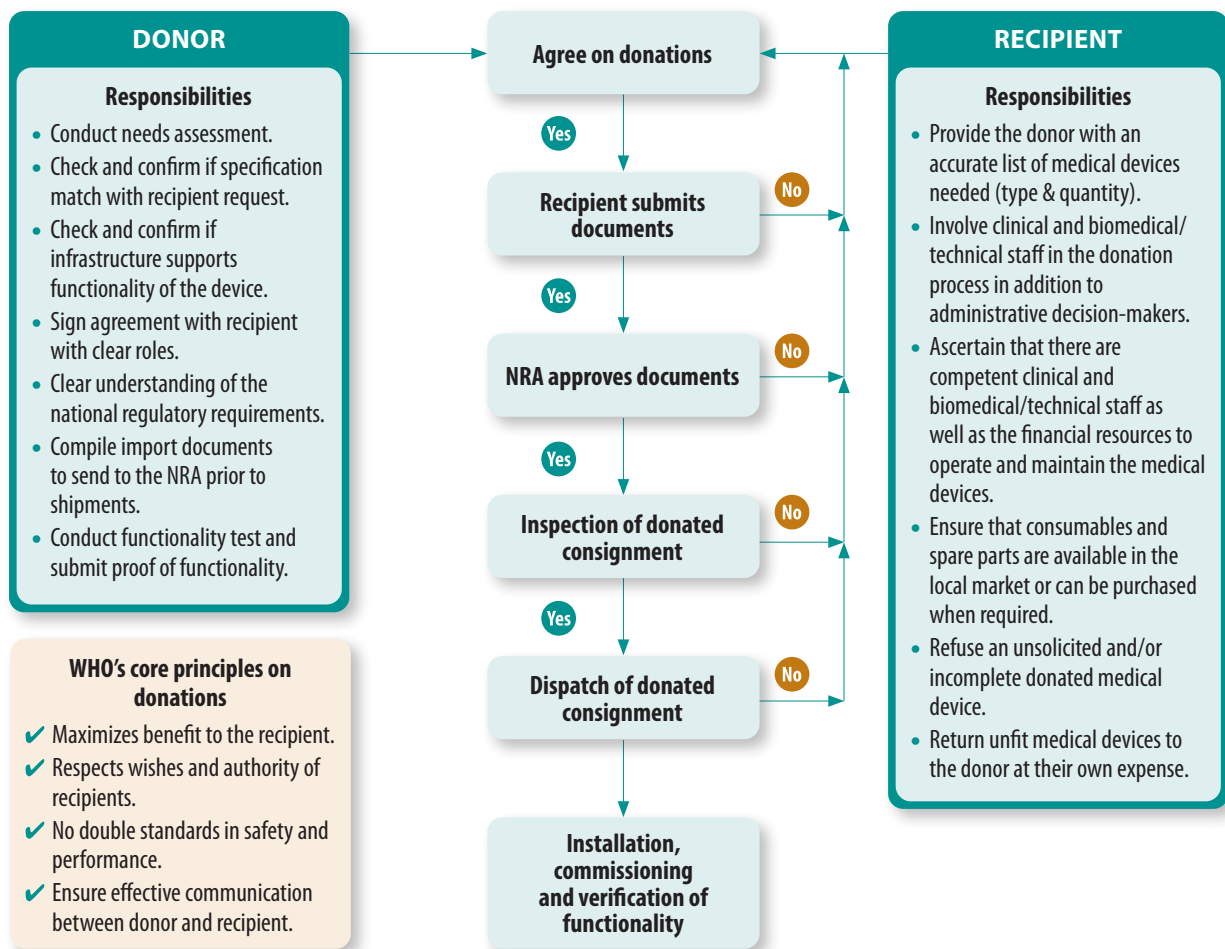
DONOR

Responsibilities

• Conduct needs assessment.
• Check and confirm if specification match with recipient request.
• Check and confirm if infrastructure supports functionality of the device.
• Sign agreement with recipient with clear roles.
• Clear understanding of the national regulatory requirements.
• Compile import documents to send to the NRA prior to shipments.
• Conduct functionality test and submit proof of functionality.

WHO's core principles on donations

✔ Maximizes benefit to the recipient.
✔ Respects wishes and authority of recipients.
✔ No double standards in safety and performance.
✔ Ensure effective communication between donor and recipient.

Agree on donations

Yes

Recipient submits documents

No

Yes

NRA approves documents

No

Yes

Inspection of donated consignment

No

Yes

Dispatch of donated consignment

No

Installation, commissioning and verification of functionality

RECIPIENT

Responsibilities

• Provide the donor with an accurate list of medical devices needed (type & quantity).
• Involve clinical and biomedical/technical staff in the donation process in addition to administrative decision-makers.
• Ascertain that there are competent clinical and biomedical/technical staff as well as the financial resources to operate and maintain the medical devices.
• Ensure that consumables and spare parts are available in the local market or can be purchased when required.
• Refuse an unsolicited and/or incomplete donated medical device.
• Return unfit medical devices to the donor at their own expense.